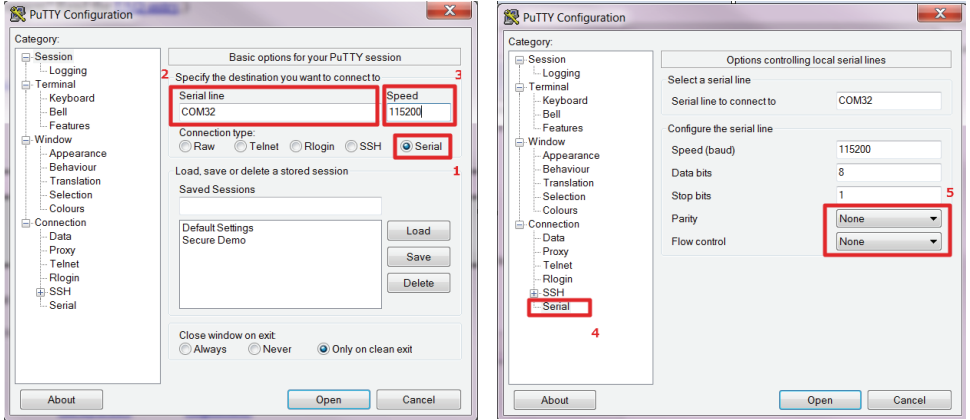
PuTTY Configuration

Category:

Session
Logging
Terminal
Keyboard
Bell
Features
Window
Appearance
Behaviour
Translation
Selection
Colours
Connection
Data
Proxy
Telnet
Rlogin
SSH
Serial

Basic options for your PuTTY session

2 Specify the destination you want to connect to

3

Serial line
COM32

Speed
115200

Connection type:
Raw Telnet Rlogin SSH Serial

1

Load, save or delete a stored session

Saved Sessions

Default Settings
Secure Demo

Load
Save
Delete

Close window on exit:
Always Never Only on clean exit

About
Open
Cancel

PuTTY Configuration

Category:

Session
Logging
Terminal
Keyboard
Bell
Features
Window
Appearance
Behaviour
Translation
Selection
Colours
Connection
Data
Proxy
Telnet
Rlogin
SSH
Serial

4

Options controlling local serial lines

Select a serial line

Serial line to connect to COM32

Configure the serial line

Speed (baud) 115200
Data bits 8
Stop bits 1
5
Parity None
Flow control None

About
Open
Cancel